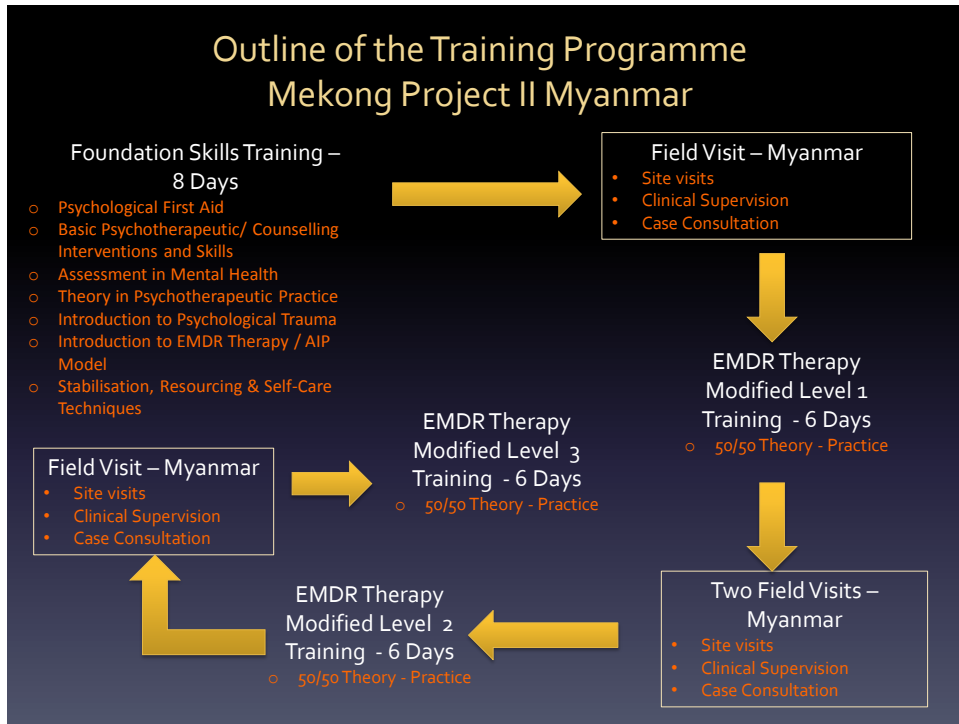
Outline of the Training Programme
Mekong Project II Myanmar

Foundation Skills Training – 8 Days

- Psychological First Aid
- Basic Psychotherapeutic/ Counselling Interventions and Skills
- Assessment in Mental Health
- Theory in Psychotherapeutic Practice
- Introduction to Psychological Trauma
- Introduction to EMDR Therapy / AIP Model
- Stabilisation, Resourcing & Self-Care Techniques

Field Visit – Myanmar

- Site visits
- Clinical Supervision
- Case Consultation

EMDR Therapy Modified Level 1 Training - 6 Days

- 50/50 Theory - Practice

Two Field Visits – Myanmar

- Site visits
- Clinical Supervision
- Case Consultation

EMDR Therapy Modified Level 2 Training - 6 Days

- 50/50 Theory - Practice

Field Visit – Myanmar

- Site visits
- Clinical Supervision
- Case Consultation

EMDR Therapy Modified Level 3 Training - 6 Days

- 50/50 Theory - Practice